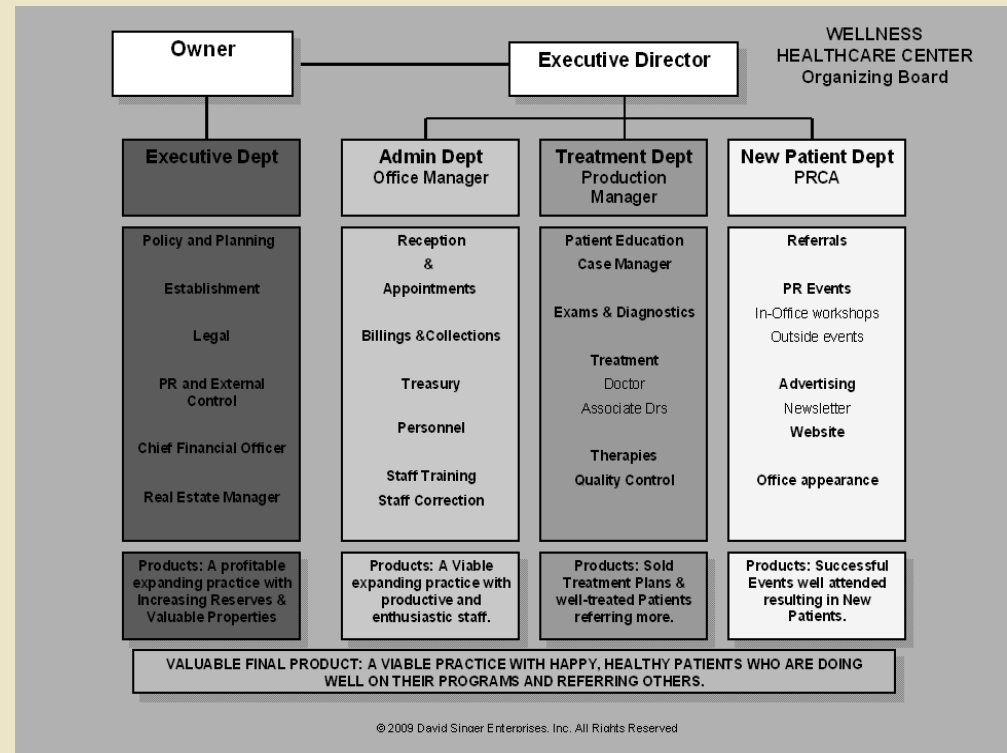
Owner

Executive Director

WELLNESS HEALTHCARE CENTER Organizing Board

Executive Dept

Admin Dept
Office Manager

Treatment Dept
Production Manager

New Patient Dept
PRCA

Policy and Planning

Establishment

Legal

PR and External Control

Chief Financial Officer

Real Estate Manager

Reception
&
Appointments

Billings &Collections

Treasury

Personnel

Staff Training
Staff Correction

Patient Education
Case Manager

Exams & Diagnostics

Treatment
Doctor
Associate Drs

Therapies
Quality Control

Referrals

PR Events
In-Office workshops
Outside events

Advertising
Newsletter
Website

Office appearance

Products: A profitable expanding practice with Increasing Reserves & Valuable Properties

Products: A Viable expanding practice with productive and enthusiastic staff.

Products: Sold Treatment Plans & well-treated Patients referring more.

Products: Successful Events well attended resulting in New Patients.

VALUABLE FINAL PRODUCT: A VIABLE PRACTICE WITH HAPPY, HEALTHY PATIENTS WHO ARE DOING WELL ON THEIR PROGRAMS AND REFERRING OTHERS.

© 2009 David Singer Enterprises, Inc. All Rights Reserved